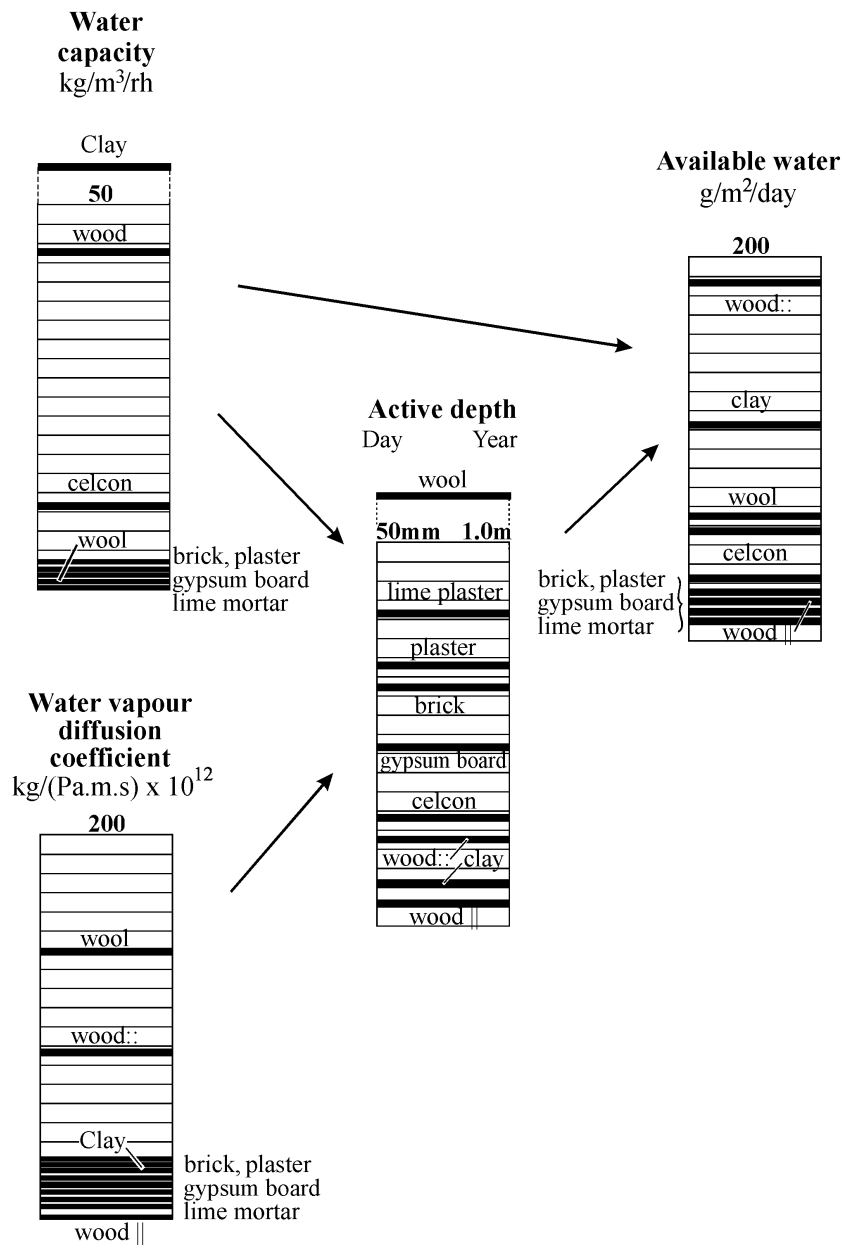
**Water capacity**
kg/m$^3$/rh

Clay
**50**
wood
celcon
wool
brick, plaster
gypsum board
lime mortar

**Available water**
g/m$^2$/day

**200**
wood::
clay
wool
celcon
brick, plaster
gypsum board
lime mortar
wood ||

**Active depth**
Day Year

wool
**50mm 1.0m**
lime plaster
plaster
brick
gypsum board
celcon
wood:: clay
wood ||

**Water vapour diffusion coefficient**
kg/(Pa.m.s) x $10^{12}$

**200**
wool
wood::
Clay
brick, plaster
gypsum board
lime mortar
wood ||